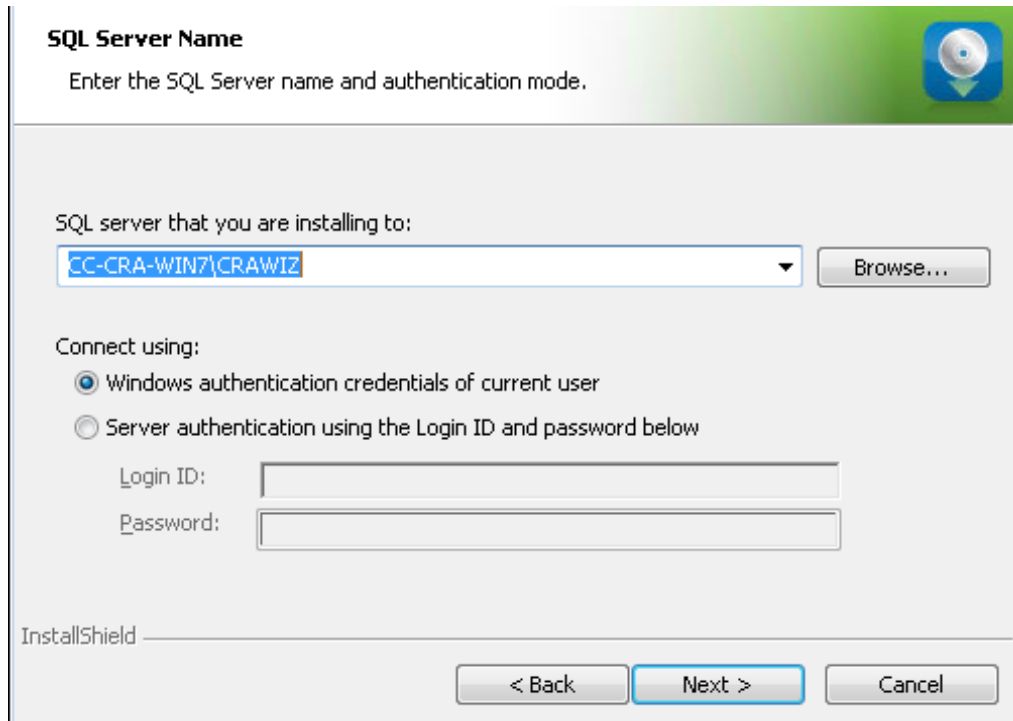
SQL Server Name

Enter the SQL Server name and authentication mode.

SQL server that you are installing to:

CC-CRA-WIN7\CRAWIZ

Browse...

Connect using:

Windows authentication credentials of current user

Server authentication using the Login ID and password below

Login ID:

Password:

InstallShield

< Back

Next >

Cancel